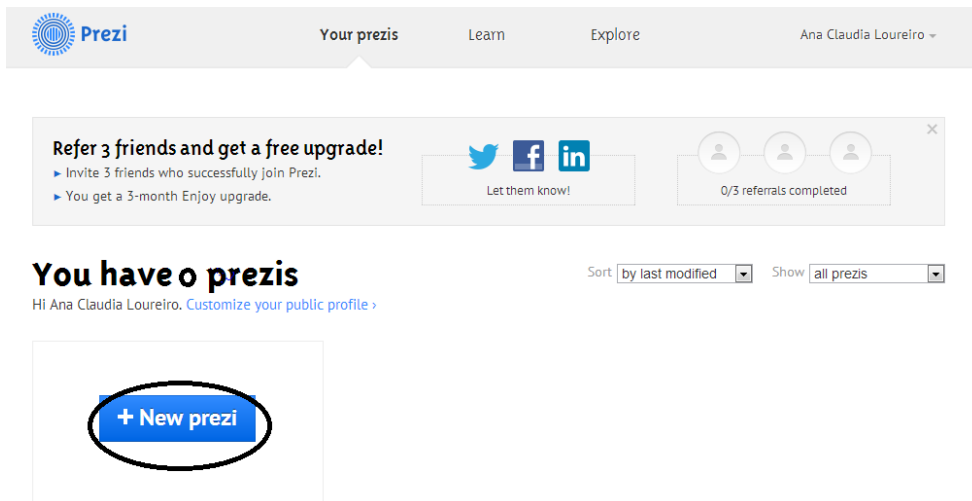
Prezi

Your prezis Learn Explore Ana Claudia Loureiro

Refer 3 friends and get a free upgrade!
► Invite 3 friends who successfully join Prezi.
► You get a 3-month Enjoy upgrade.

Let them know!

0/3 referrals completed

×

You have 0 prezis
Hi Ana Claudia Loureiro. Customize your public profile ›

Sort by last modified
Show all prezis

+ New prezi